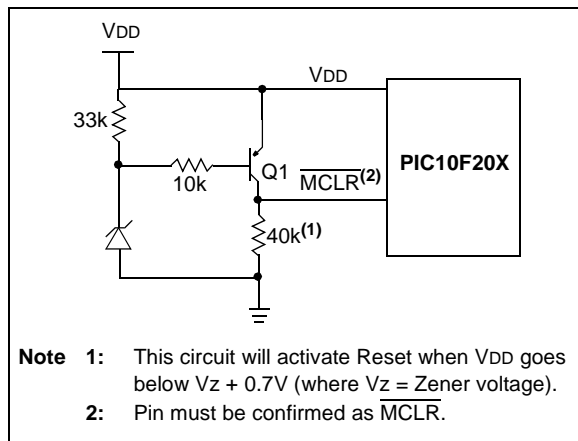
VDD

VDD

33k

10k

Q1

$\overline{MCLR}^{(2)}$

PIC10F20X

40k$^{(1)}$

**Note 1:** This circuit will activate Reset when VDD goes below Vz + 0.7V (where Vz = Zener voltage).

**2:** Pin must be confirmed as $\overline{MCLR}$.